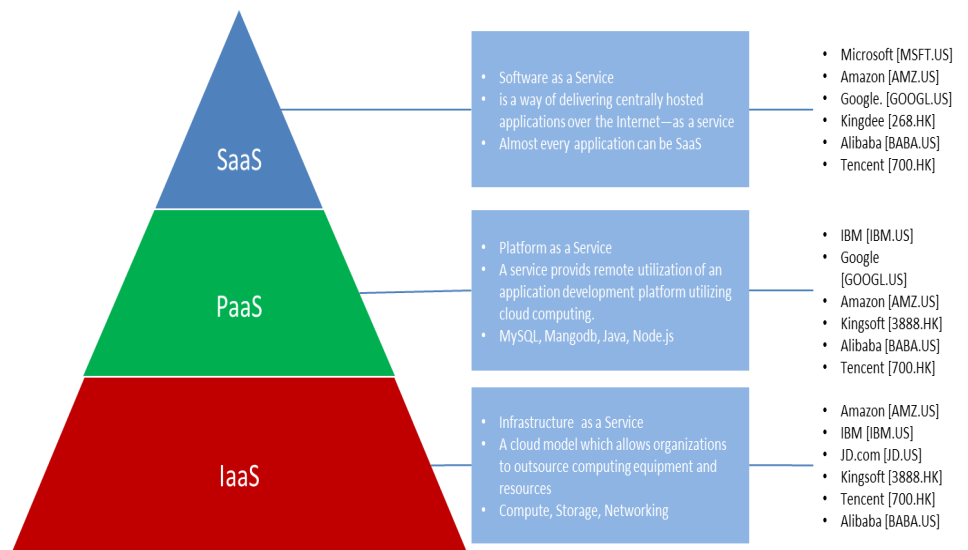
SaaS

PaaS

IaaS

- Software as a Service
- is a way of delivering centrally hosted applications over the Internet—as a service
- Almost every application can be SaaS

- Microsoft [MSFT.US]
- Amazon [AMZ.US]
- Google. [GOOGL.US]
- Kingdee [268.HK]
- Alibaba [BABA.US]
- Tencent [700.HK]

- Platform as a Service
- A service provids remote utilization of an application development platform utilizing cloud computing.
- MySQL, Mangodb, Java, Node.js

- IBM [IBM.US]
- Google [GOOGL.US]
- Amazon [AMZ.US]
- Kingsoft [3888.HK]
- Alibaba [BABA.US]
- Tencent [700.HK]

- Infrastructure as a Service
- A cloud model which allows organizations to outsource computing equipment and resources
- Compute, Storage, Networking

- Amazon [AMZ.US]
- IBM [IBM.US]
- JD.com [JD.US]
- Kingsoft [3888.HK]
- Tencent [700.HK]
- Alibaba [BABA.US]